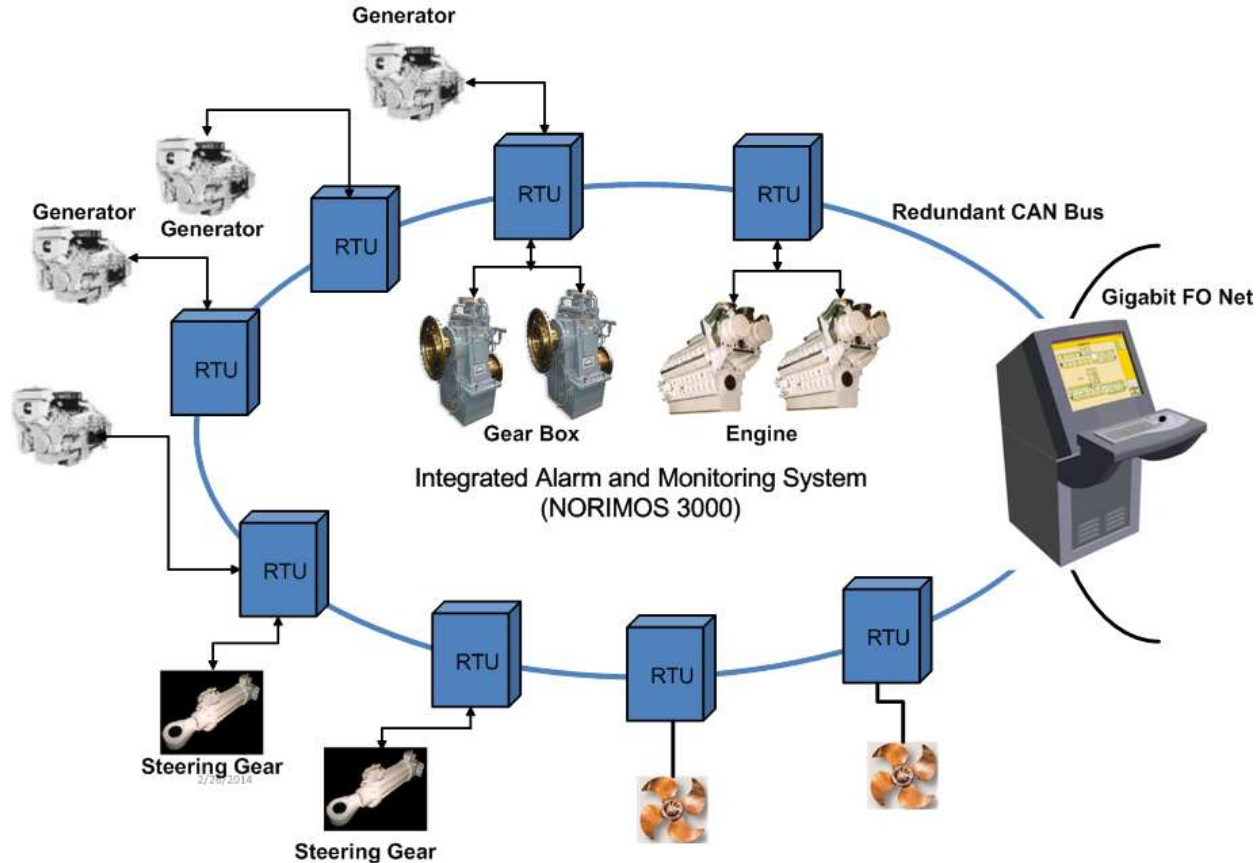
Generator

Generator

Generator

RTU

RTU

RTU

RTU

Redundant CAN Bus

Gigabit FO Net

RTU

Gear Box

Engine

Integrated Alarm and Monitoring System
(NORIMOS 3000)

RTU

RTU

RTU

RTU

Steering Gear

2/26/2014

Steering Gear